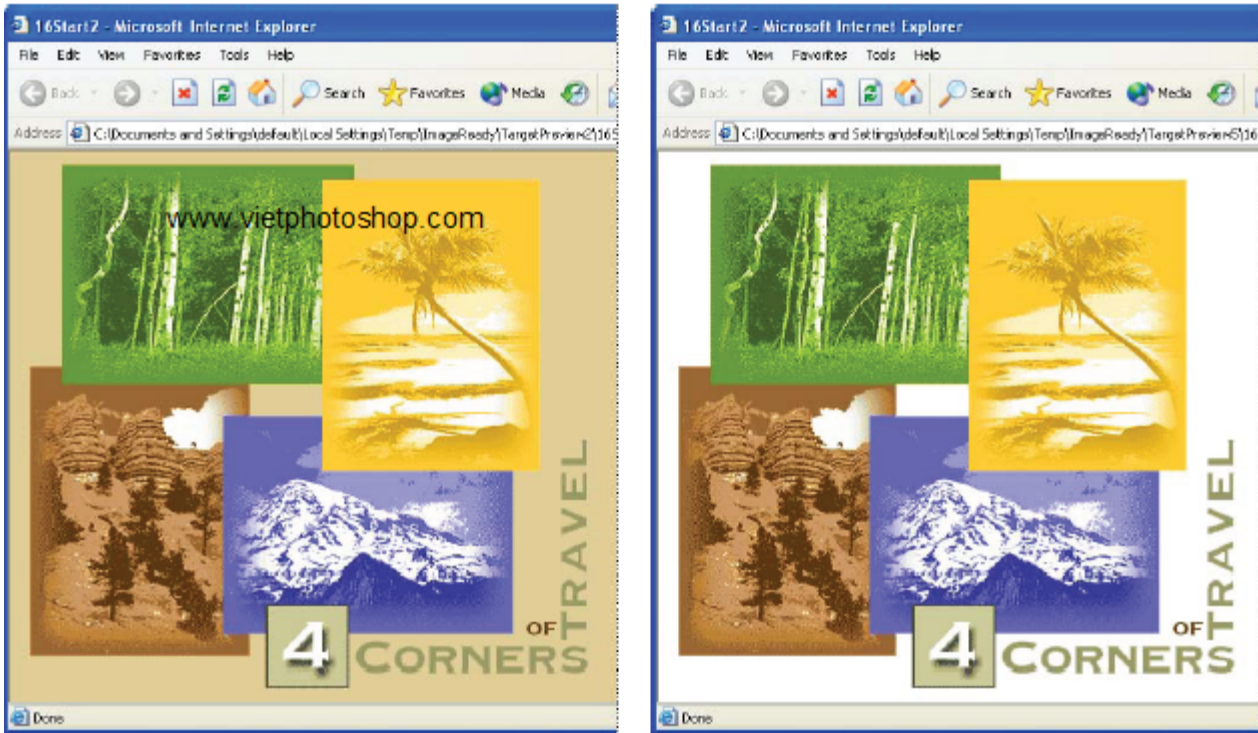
16Start2 - Microsoft Internet Explorer

File Edit View Favorites Tools Help

Back Search Favorites Media

Address C:\Documents and Settings\default\Local Settings\Temp\ImageReady\TargetPreview2\16S

www.vietphotoshop.com

4 CORNERS OF TRAVEL

Done

16Start2 - Microsoft Internet Explorer

File Edit View Favorites Tools Help

Back Search Favorites Media

Address C:\Documents and Settings\default\Local Settings\Temp\ImageReady\TargetPreview5\16

4 CORNERS OF TRAVEL

Done